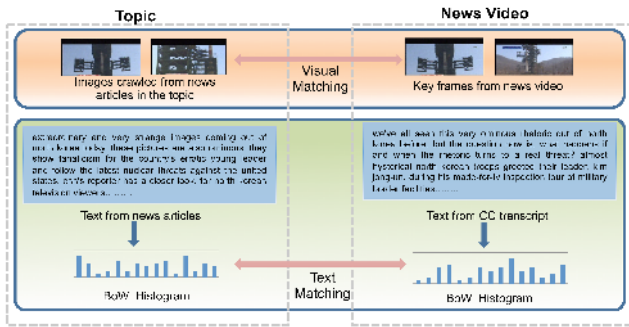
Topic

News Video

Images crawled from news articles in the topic

Visual Matching

Key frames from news video

extraordinary and very strange images coming out of north korea today. these pictures and sound bites, they show fanaticism for the country's erratic young leader and follow the latest nuclear threats against the united states. abc's reporter has a closer look for north korean television viewers ...

We've all seen this very ominous footage out of north korea before, but the question now is, what happens if and when the rhetoric turns to a real threat? almost hysterical north korean troops greeted their leader, kim jong-un, during his made-for-tv inspection tour of military border facilities ...

Text from news articles

Text from CC transcript

BoW Histogram

Text Matching

BoW Histogram